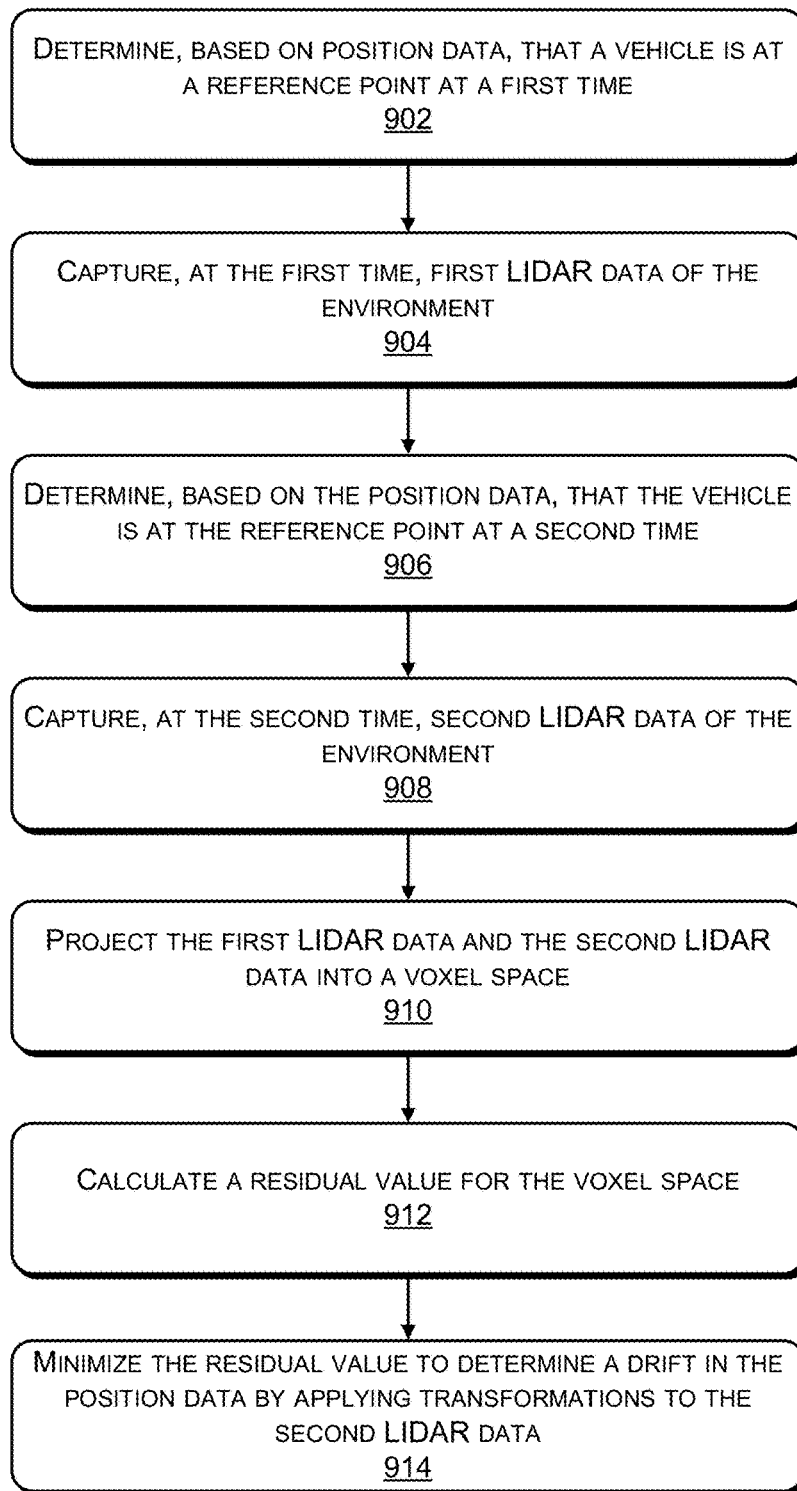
Determine, based on position data, that a vehicle is at a reference point at a first time
902

Capture, at the first time, first LIDAR data of the environment
904

Determine, based on the position data, that the vehicle is at the reference point at a second time
906

Capture, at the second time, second LIDAR data of the environment
908

Project the first LIDAR data and the second LIDAR data into a voxel space
910

Calculate a residual value for the voxel space
912

Minimize the residual value to determine a drift in the position data by applying transformations to the second LIDAR data
914